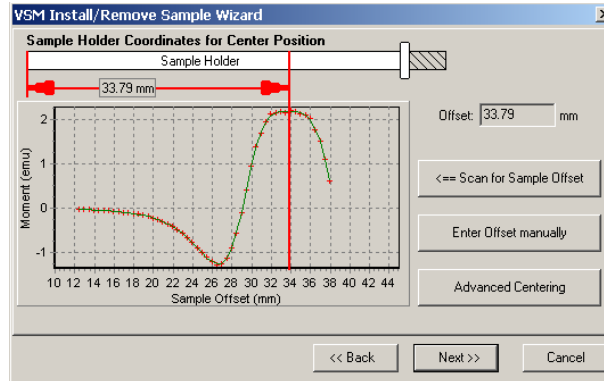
VSM Install/Remove Sample Wizard

Sample Holder Coordinates for Center Position

Sample Holder

33.79 mm

Offset: 33.79 mm

2
1
0
-1

Moment (emu)

10 12 14 16 18 20 22 24 26 28 30 32 34 36 38 40 42 44

Sample Offset (mm)

<== Scan for Sample Offset

Enter Offset manually

Advanced Centering

<< Back

Next >>

Cancel